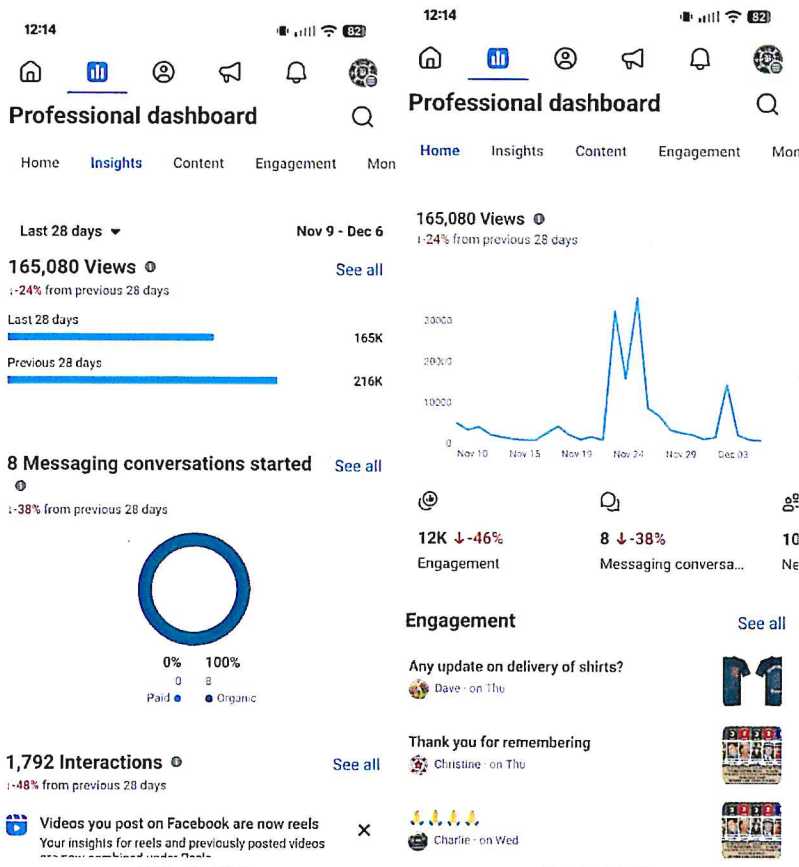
12:14

82

Professional dashboard

Home Insights Content Engagement Mon

Last 28 days ▾ Nov 9 - Dec 6

165,080 Views

↓-24% from previous 28 days

See all

Last 28 days

165K

Previous 28 days

216K

8 Messaging conversations started

See all

↓-38% from previous 28 days

0% 100%

0 8

Paid ● ● Organic

1,792 Interactions

See all

↓-48% from previous 28 days

Videos you post on Facebook are now reels

Your insights for reels and previously posted videos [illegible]

×

12:14

82

Professional dashboard

Home Insights Content Engagement Mon

165,080 Views

↓-24% from previous 28 days

30000

20000

10000

0

Nov 10 Nov 15 Nov 19 Nov 24 Nov 29 Dec 03

12K ↓-46%

Engagement

8 ↓-38%

Messaging conversa...

10

Ne

Engagement

See all

Any update on delivery of shirts?

Dave · on Thu

Thank you for remembering

Christine · on Thu

🙏🙏🙏🙏

Charlie · on Wed